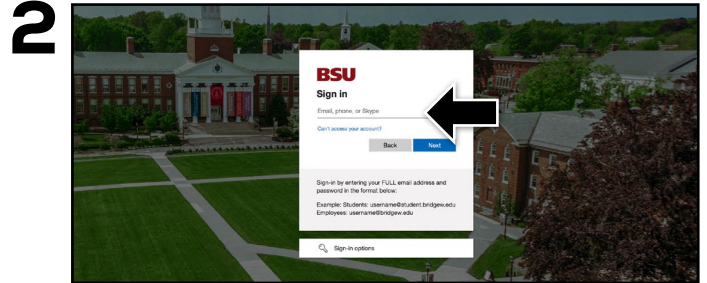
2

BSU

Sign in

Email, phone, or Skype

Can't access your account?

Back

Next

Sign-in by entering your FULL email address and password in the format below:

Example: Students: username@student.bridgew.edu
Employees: username@bridgew.edu

Sign-in options